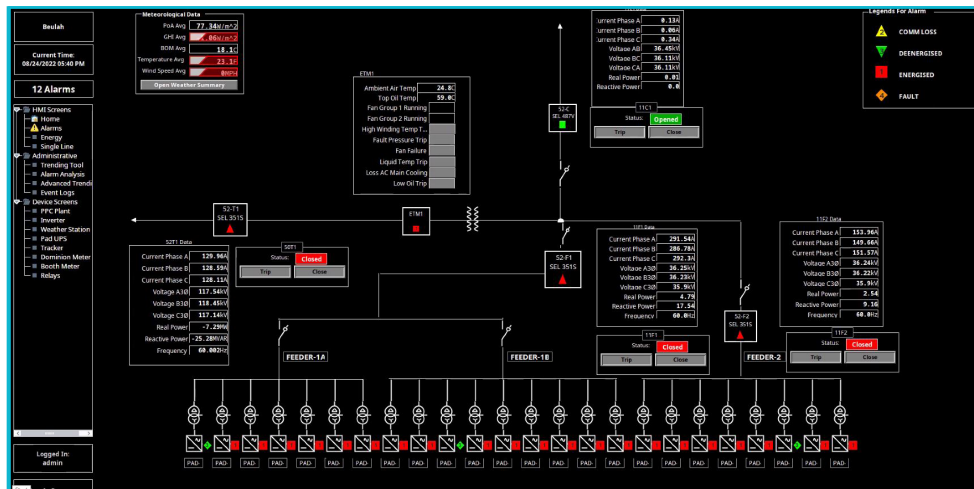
Beulah

Current Time:
08/24/2022 05:40 PM

12 Alarms

HMI Screens
Home
Alarms
Energy
Single Line
Administrative
Trending Tool
Alarm Analysis
Advanced Trend
Event Logs
Device Screens
PPC Plant
Inverter
Weather Station
Pad UPS
Tracker
Dominion Meter
Booth Meter
Relays

Logged In:
admin

Meteorological Data
POA Avg 77.34W/m^2
GHI Avg .06W/m^2
BOM Avg 18.1C
Temperature Avg 23.1F
Wind Speed Avg 0MPH
Open Weather Summary

ETM1
Ambient Air Temp 24.8C
Top Oil Temp 59.0C
Fan Group 1 Running
Fan Group 2 Running
High Winding Temp T...
Fault Pressure Trip
Fan Failure
Liquid Temp Trip
Loss AC Main Cooling
Low Oil Trip

urrent Phase A 0.13A
urrent Phase B 0.06A
urrent Phase C 0.34A
Voltage AB 36.45kV
Voltage BC 36.11kV
Voltage CA 36.11kV
Real Power 0.01
Reactive Power 0.0

52-C
SEL 487V

11C1
Status: Opened
Trip Close

Legends For Alarm
COMM LOSS
DEENERGISED
ENERGISED
FAULT

52-T1
SEL 351S

ETM1

52T1 Data
Current Phase A 129.96A
Current Phase B 128.59A
Current Phase C 128.11A
Voltage A3Ø 117.54kV
Voltage B3Ø 118.45kV
Voltage C3Ø 117.14kV
Real Power -7.29MW
Reactive Power -25.28MVAR
Frequency 60.002Hz

50T1
Status: Closed
Trip Close

11F1 Data
Current Phase A 291.54A
Current Phase B 286.78A
Current Phase C 292.3A
Voltage A3Ø 36.25kV
Voltage B3Ø 36.23kV
Voltage C3Ø 35.9kV
Real Power 4.79
Reactive Power 17.54
Frequency 60.0Hz

52-F1
SEL 351S

11F1
Status: Closed
Trip Close

11F2 Data
Current Phase A 153.96A
Current Phase B 149.66A
Current Phase C 151.57A
Voltage A3Ø 36.24kV
Voltage B3Ø 36.22kV
Voltage C3Ø 35.9kV
Real Power 2.54
Reactive Power 9.16
Frequency 60.0Hz

52-F2
SEL 351S

11F2
Status: Closed
Trip Close

FEEDER-1A
FEEDER-1B
FEEDER-2

PAD PAD PAD PAD PAD PAD PAD PAD PAD PAD PAD PAD PAD PAD PAD PAD PAD PAD PAD PAD PAD PAD PAD PAD PAD PAD PAD PAD